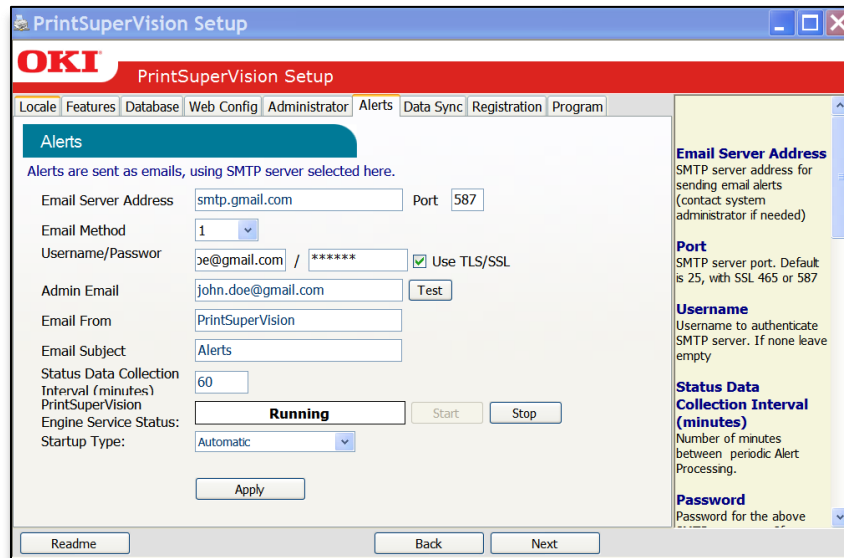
PrintSuperVision Setup

OKI PrintSuperVision Setup

Locale | Features | Database | Web Config | Administrator | Alerts | Data Sync | Registration | Program

Alerts

Alerts are sent as emails, using SMTP server selected here.

Email Server Address smtp.gmail.com Port 587

Email Method 1

Username/Passwor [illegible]oe@gmail.com / ****** Use TLS/SSL

Admin Email john.doe@gmail.com Test

Email From PrintSuperVision

Email Subject Alerts

Status Data Collection Interval (minutes) 60

PrintSuperVision Engine Service Status: Running Start Stop

Startup Type: Automatic

Apply

Email Server Address
SMTP server address for sending email alerts (contact system administrator if needed)

Port
SMTP server port. Default is 25, with SSL 465 or 587

Username
Username to authenticate SMTP server. If none leave empty

Status Data Collection Interval (minutes)
Number of minutes between periodic Alert Processing.

Password
Password for the above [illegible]

Readme Back Next